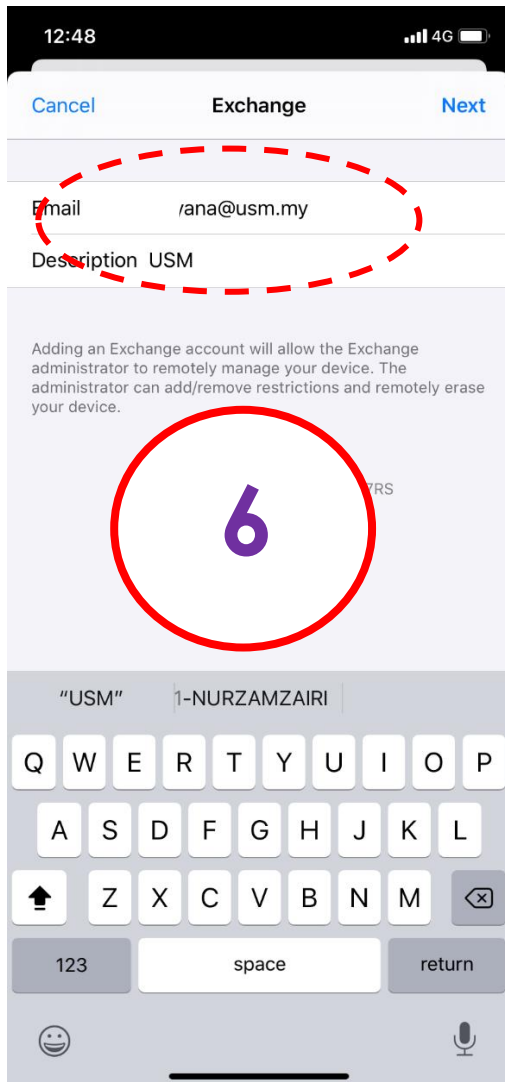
12:48 4G

Cancel Exchange Next

Email yana@usm.my
Description USM

Adding an Exchange account will allow the Exchange administrator to remotely manage your device. The administrator can add/remove restrictions and remotely erase your device.

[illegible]RS

6

"USM" 1-NURZAMZAIRI

Q W E R T Y U I O P
A S D F G H J K L
Z X C V B N M
123 space return